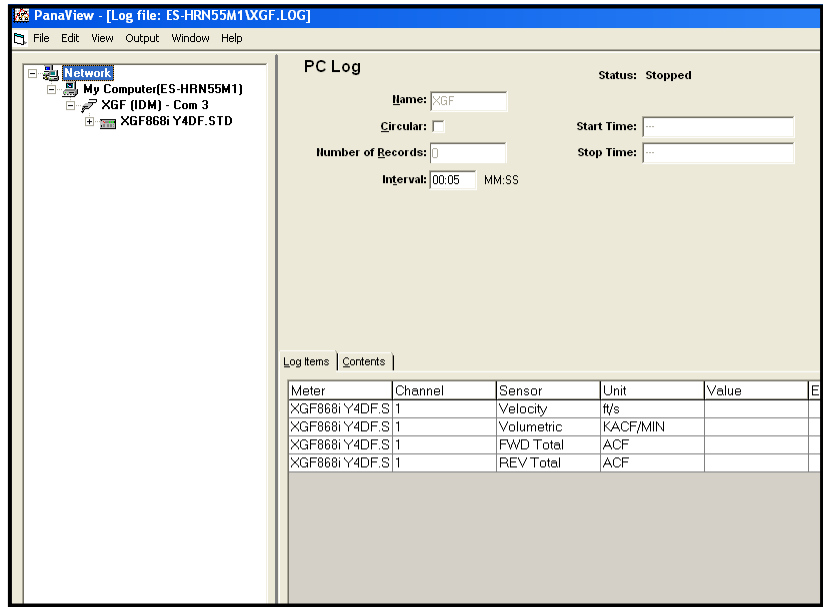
PanaView - [Log file: ES-HRN55M1\XGF.LOG]

File Edit View Output Window Help

Network
My Computer(ES-HRN55M1)
XGF (IDM) - Com 3
XGF868i Y4DF.STD

PC Log

Status: Stopped

Name: XGF

Circular:

Start Time: ---

Number of Records: 0

Stop Time: ---

Interval: 00:05 MM:SS

Log Items | Contents

| Meter | Channel | Sensor | Unit | Value | E |
|---|---|---|---|---|---|
| XGF868i Y4DF.S | 1 | Velocity | ft/s | | |
| XGF868i Y4DF.S | 1 | Volumetric | KACF/MIN | | |
| XGF868i Y4DF.S | 1 | FWD Total | ACF | | |
| XGF868i Y4DF.S | 1 | REV Total | ACF | | |